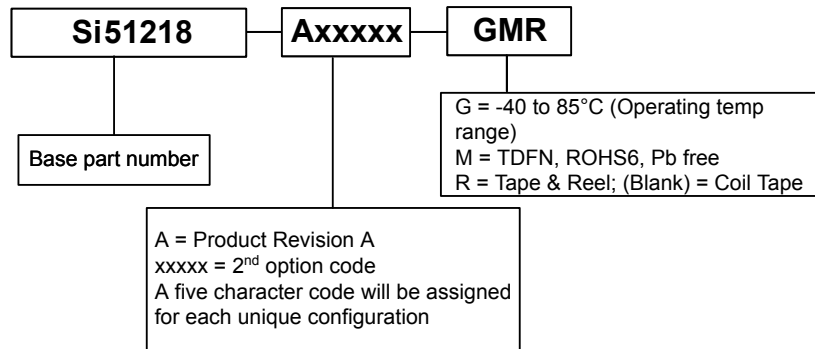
Si51218

Axxxxx

GMR

Base part number

G = -40 to 85°C (Operating temp range)
M = TDFN, ROHS6, Pb free
R = Tape & Reel; (Blank) = Coil Tape

A = Product Revision A
xxxxx = 2$^{nd}$ option code
A five character code will be assigned for each unique configuration